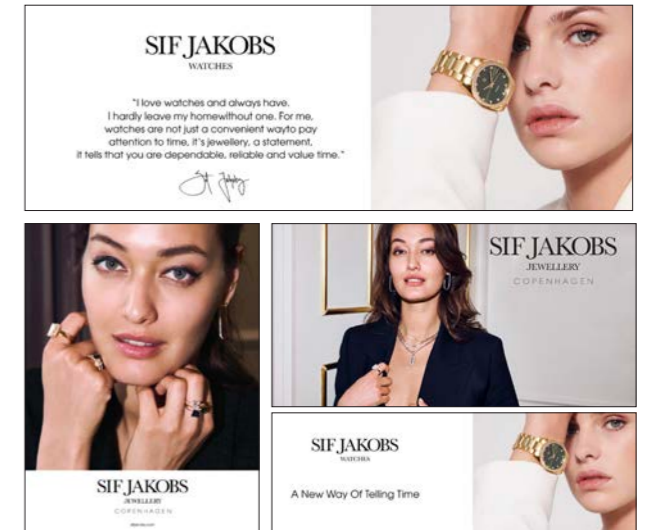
SIF JAKOBS
WATCHES

"I love watches and always have. I hardly leave my homewithout one. For me, watches are not just a convenient wayto pay attention to time, it's jewellery, a statement, it tells that you are dependable, reliable and value time."

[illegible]

SIF JAKOBS
JEWELLERY
COPENHAGEN

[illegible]

SIF JAKOBS
JEWELLERY
COPENHAGEN

SIF JAKOBS
WATCHES

A New Way Of Telling Time